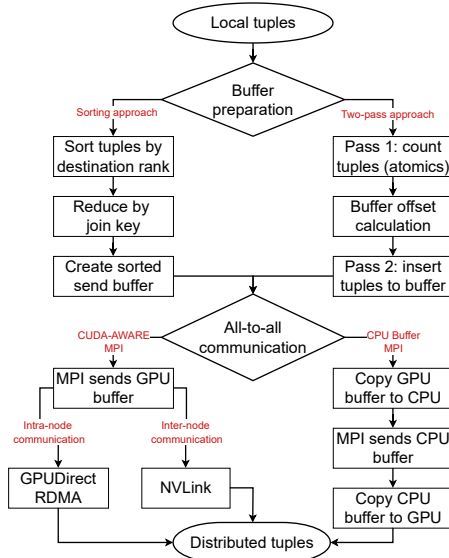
Local tuples

Buffer preparation

Sorting approach

Two-pass approach

Sort tuples by destination rank

Reduce by join key

Create sorted send buffer

Pass 1: count tuples (atomics)

Buffer offset calculation

Pass 2: insert tuples to buffer

All-to-all communication

CUDA-AWARE MPI

CPU Buffer MPI

MPI sends GPU buffer

Intra-node communication

Inter-node communication

GPUDirect RDMA

NVLink

Copy GPU buffer to CPU

MPI sends CPU buffer

Copy CPU buffer to GPU

Distributed tuples